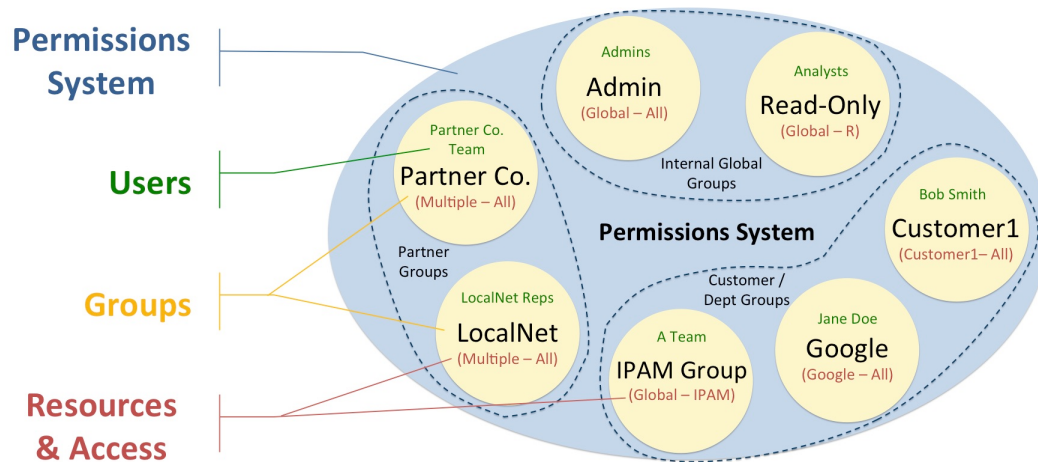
Permissions System

Users

Groups

Resources & Access

Admins
Admin
(Global – All)

Analysts
Read-Only
(Global – R)

Internal Global Groups

Partner Co. Team
Partner Co.
(Multiple – All)

Partner Groups

Permissions System

Bob Smith
Customer1
(Customer1– All)

LocalNet Reps
LocalNet
(Multiple – All)

Customer / Dept Groups

A Team
IPAM Group
(Global – IPAM)

Jane Doe
Google
(Google – All)